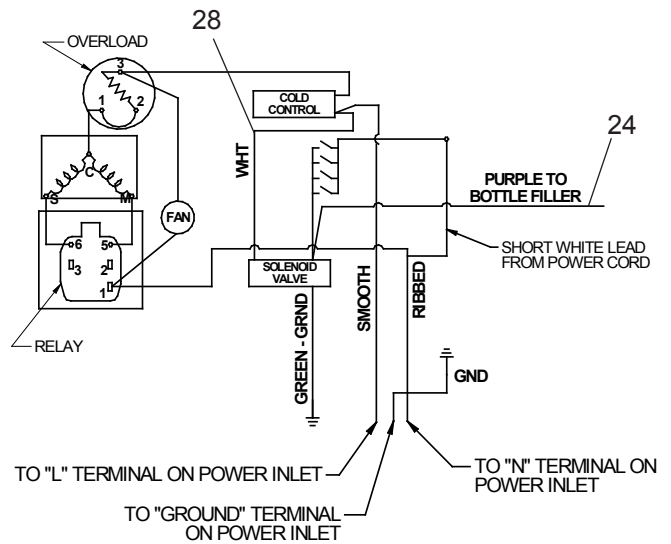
OVERLOAD

3

1

2

C

S

M

6

5

3

2

1

RELAY

FAN

28

WHT

COLD CONTROL

SOLENOID VALVE

GREEN - GRND

SMOOTH

RIBBED

24

PURPLE TO BOTTLE FILLER

SHORT WHITE LEAD FROM POWER CORD

GND

TO "L" TERMINAL ON POWER INLET

TO "GROUND" TERMINAL ON POWER INLET

TO "N" TERMINAL ON POWER INLET